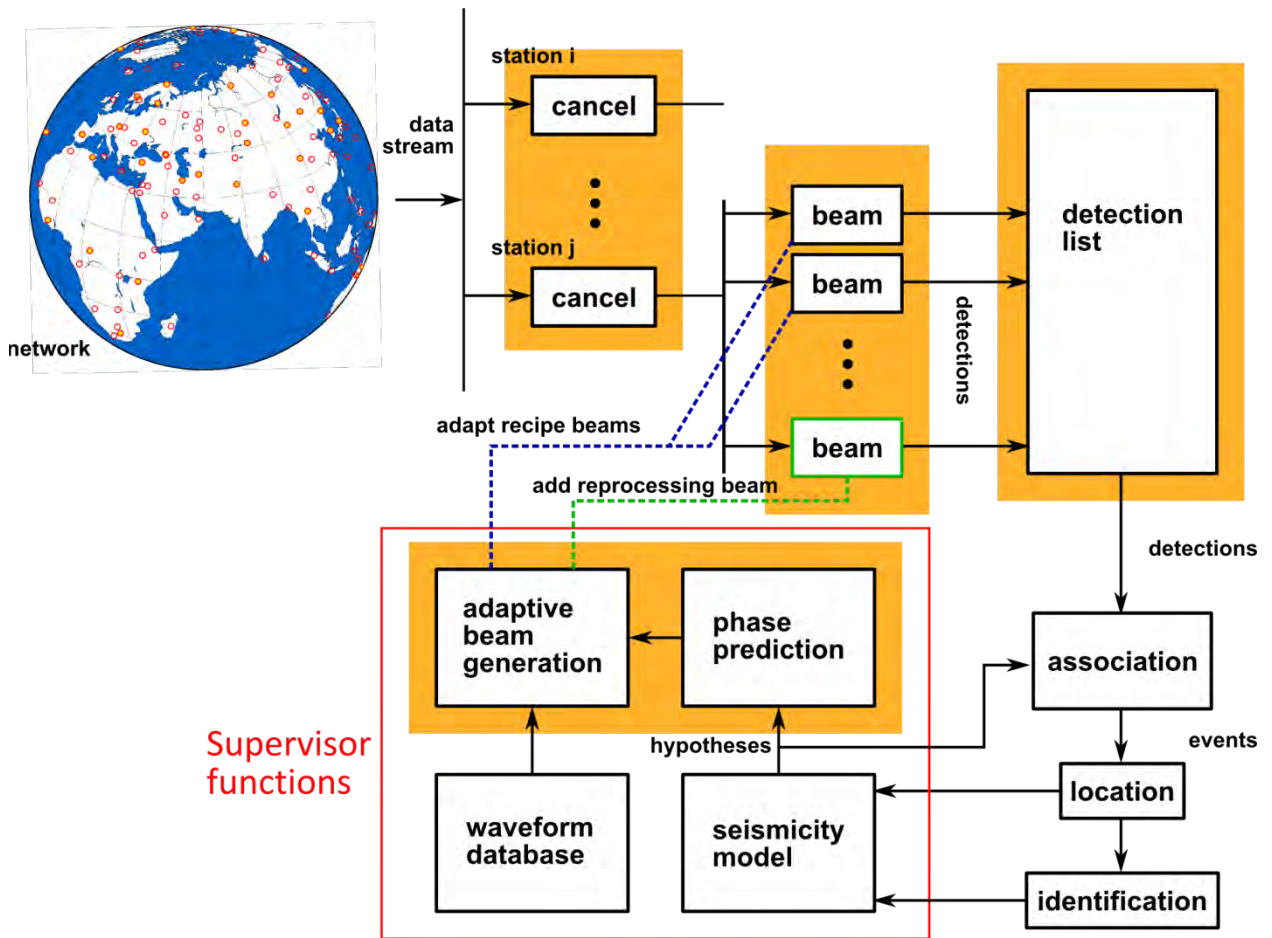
network

data stream

station i

cancel

station j

cancel

beam

beam

beam

detections

detection list

adapt recipe beams

add reprocessing beam

detections

adaptive beam generation

phase prediction

association

Supervisor functions

hypotheses

events

waveform database

seismicity model

location

identification